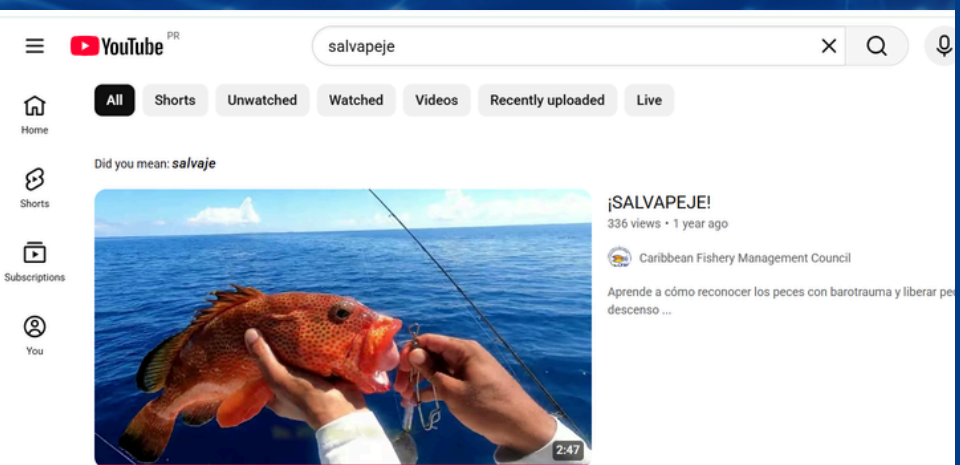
YouTube PR

salvapeje

Home

Shorts

Subscriptions

You

All Shorts Unwatched Watched Videos Recently uploaded Live

Did you mean: *salvaje*

2:47

¡SALVAPEJE!

336 views • 1 year ago

Caribbean Fishery Management Council

Aprende a cómo reconocer los peces con barotrauma y liberar pe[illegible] descenso ...